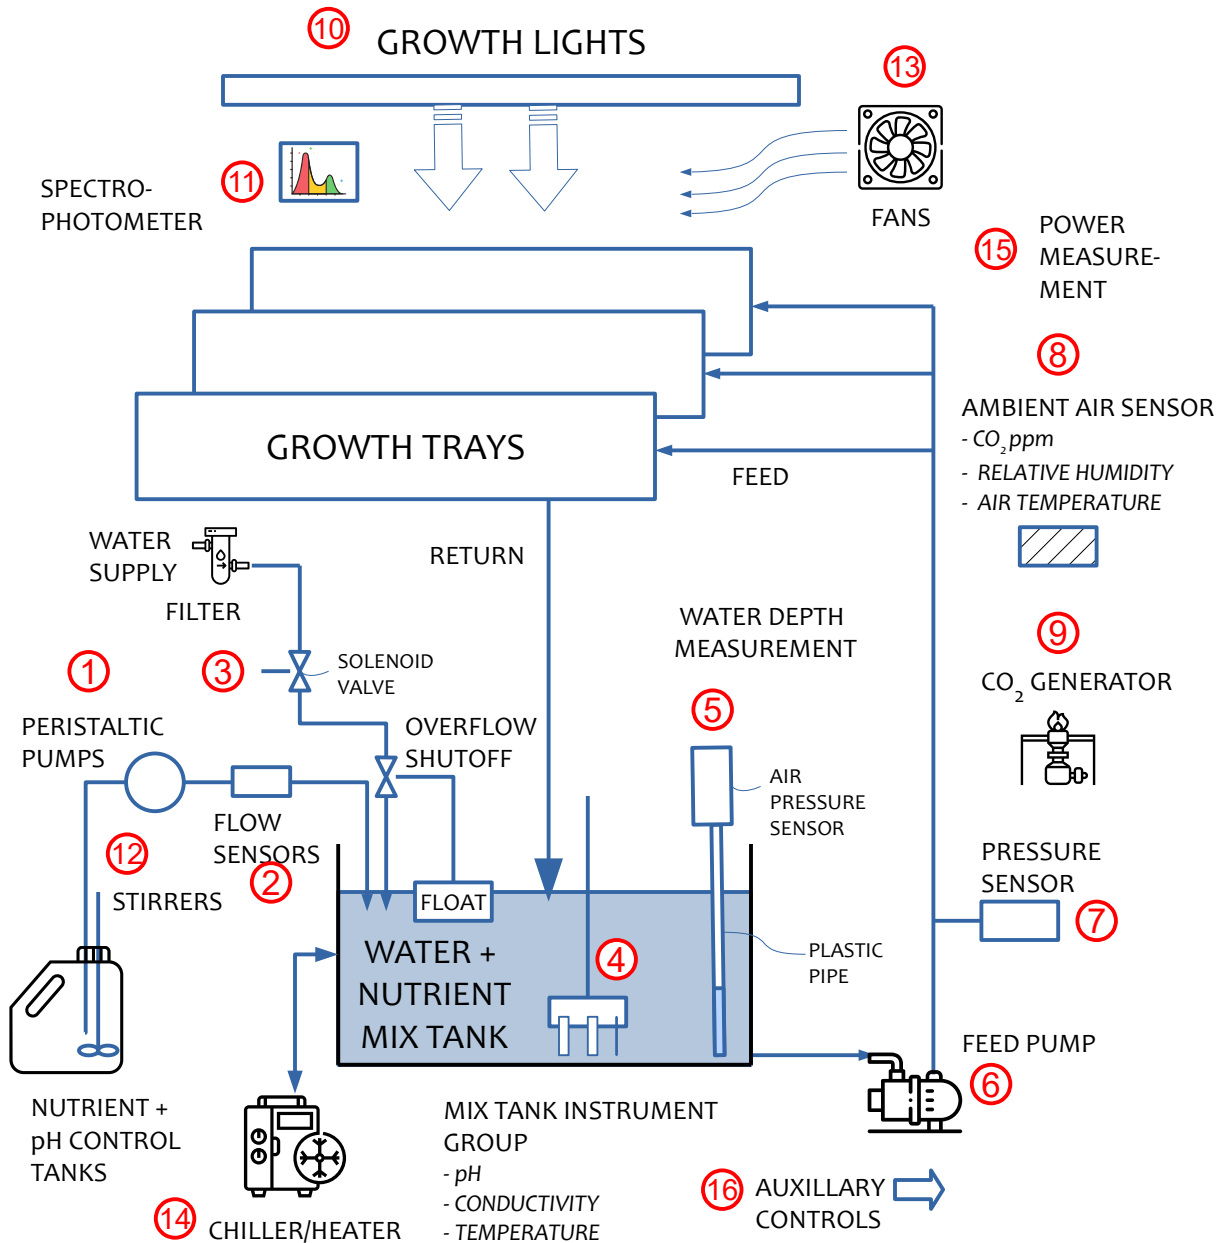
10 GROWTH LIGHTS

13

11 SPECTRO-PHOTOMETER

FANS

15 POWER MEASUREMENT

8

AMBIENT AIR SENSOR
- $CO_2$ ppm
- RELATIVE HUMIDITY
- AIR TEMPERATURE

GROWTH TRAYS

FEED

WATER SUPPLY

FILTER

RETURN

WATER DEPTH MEASUREMENT

9

$CO_2$ GENERATOR

1

3 SOLENOID VALVE

PERISTALTIC PUMPS

OVERFLOW SHUTOFF

5

AIR PRESSURE SENSOR

FLOW SENSORS

12

2

STIRRERS

FLOAT

PRESSURE SENSOR

7

WATER + NUTRIENT MIX TANK

4

PLASTIC PIPE

FEED PUMP

6

NUTRIENT + pH CONTROL TANKS

MIX TANK INSTRUMENT GROUP
- pH
- CONDUCTIVITY
- TEMPERATURE

16 AUXILLARY CONTROLS

14 CHILLER/HEATER